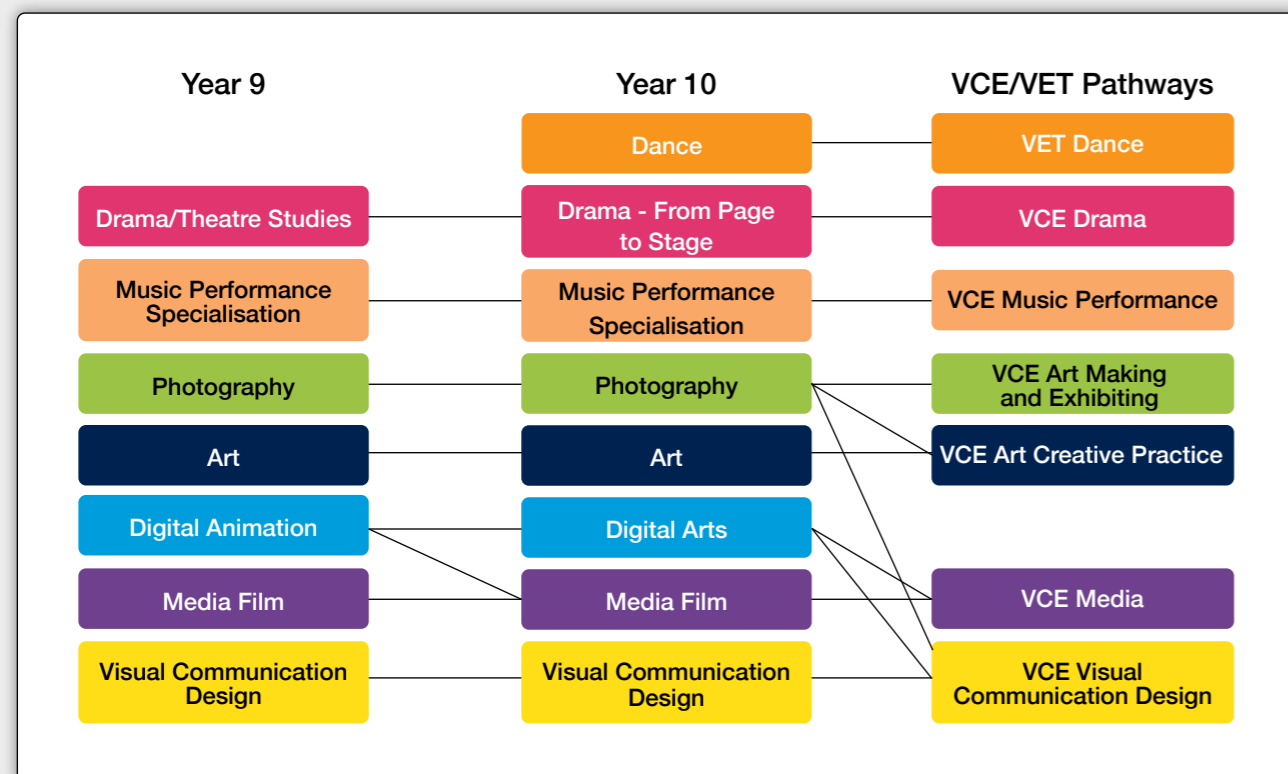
Year 9

Drama/Theatre Studies

Music Performance Specialisation

Photography

Art

Digital Animation

Media Film

Visual Communication Design

Year 10

Dance

Drama - From Page to Stage

Music Performance Specialisation

Photography

Art

Digital Arts

Media Film

Visual Communication Design

VCE/VET Pathways

VET Dance

VCE Drama

VCE Music Performance

VCE Art Making and Exhibiting

VCE Art Creative Practice

VCE Media

VCE Visual Communication Design